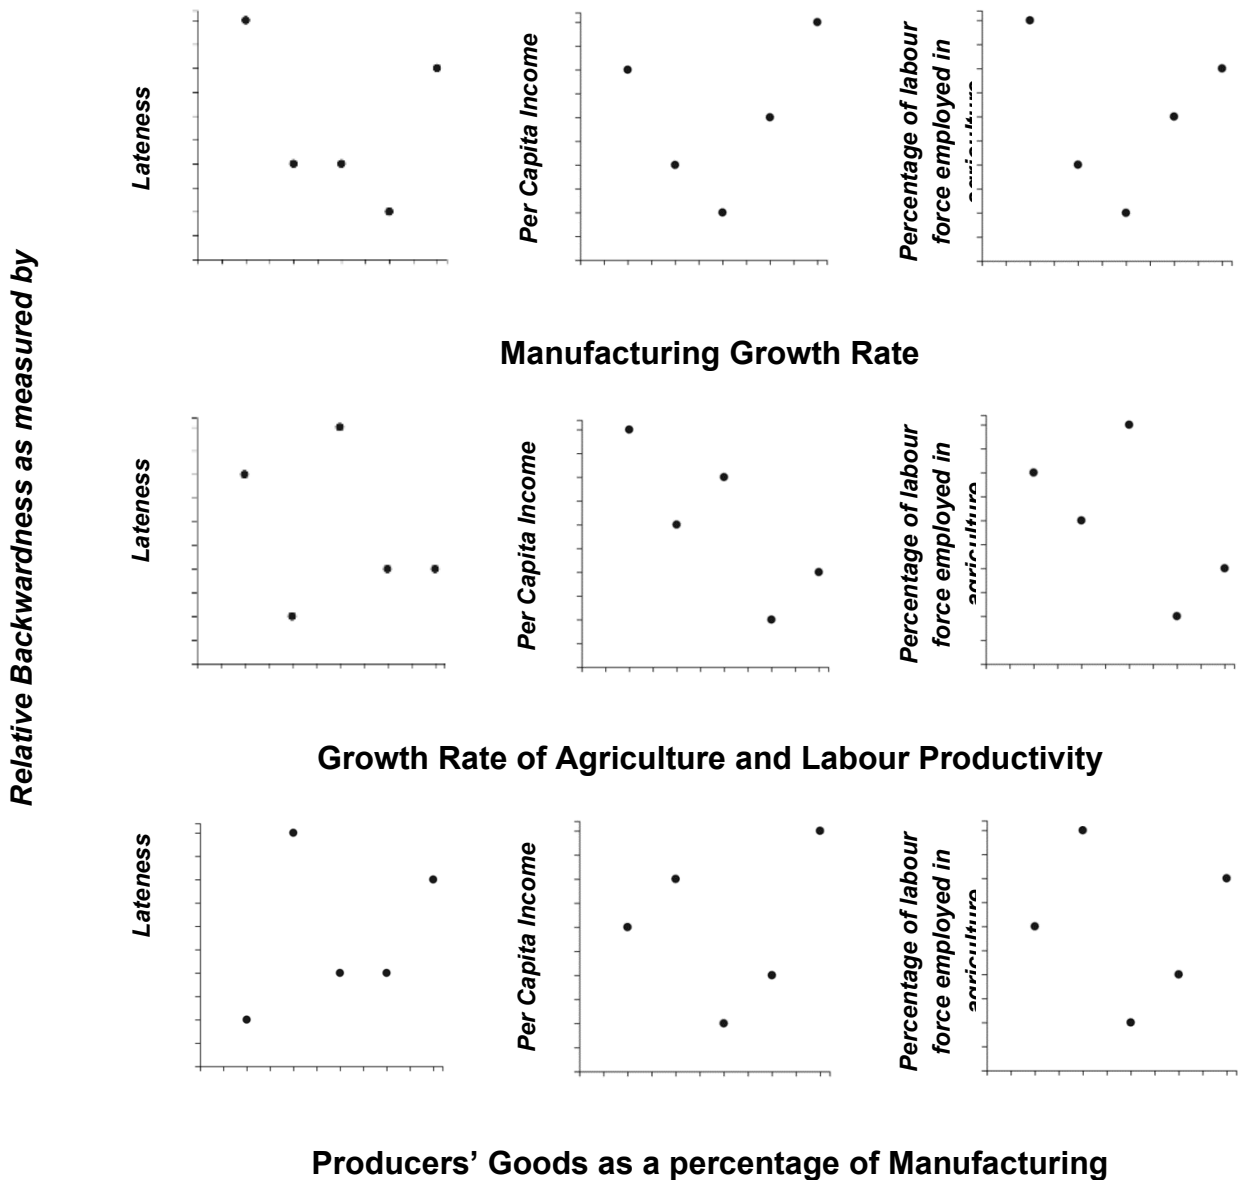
Relative Backwardness as measured by

Lateness

Per Capita Income

Percentage of labour force employed in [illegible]

Manufacturing Growth Rate

Lateness

Per Capita Income

Percentage of labour force employed in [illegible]

Growth Rate of Agriculture and Labour Productivity

Lateness

Per Capita Income

Percentage of labour force employed in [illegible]

Producers' Goods as a percentage of Manufacturing